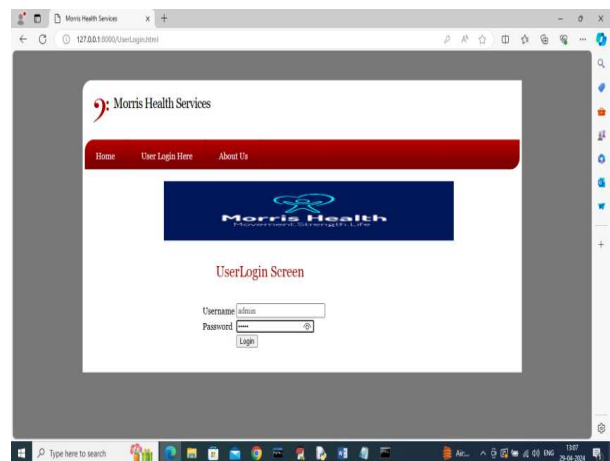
Morris Health Services

127.0.0.1:8000/UserLogin.html

Morris Health Services

Home User Login Here About Us

Morris Health
Movement.Strength.Life

UserLogin Screen

Username admin
Password •••••
Login

Type here to search

Air...

ENG

13:07
29-04-2024